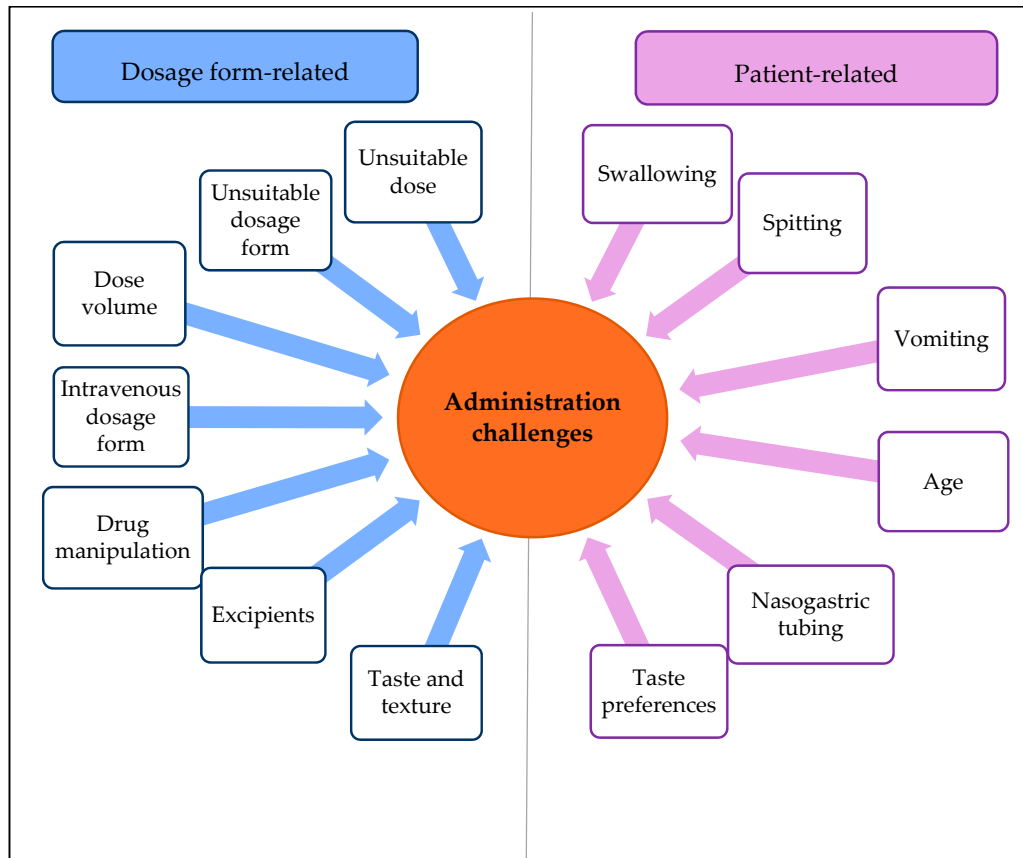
Dosage form-related

Patient-related

Unsuitable dose

Unsuitable dosage form

Dose volume

Intravenous dosage form

Drug manipulation

Excipients

Taste and texture

Administration challenges

Swallowing

Spitting

Vomiting

Age

Nasogastric tubing

Taste preferences